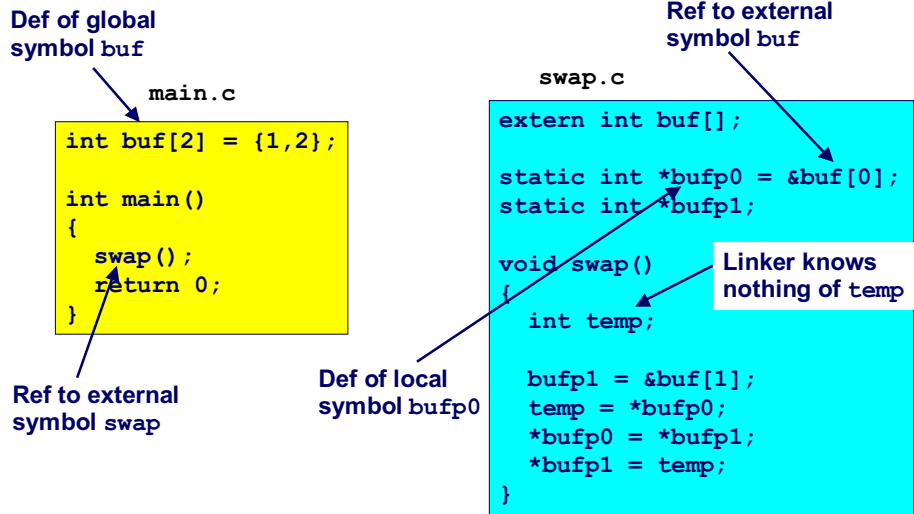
Def of global symbol buf

main.c

int buf[2] = {1,2};

int main()
{
  swap();
  return 0;
}

Ref to external symbol swap

Ref to external symbol buf

swap.c

extern int buf[];

static int *bufp0 = &buf[0];
static int *bufp1;

void swap()
{
  int temp;

  bufp1 = &buf[1];
  temp = *bufp0;
  *bufp0 = *bufp1;
  *bufp1 = temp;
}

Linker knows nothing of temp

Def of local symbol bufp0